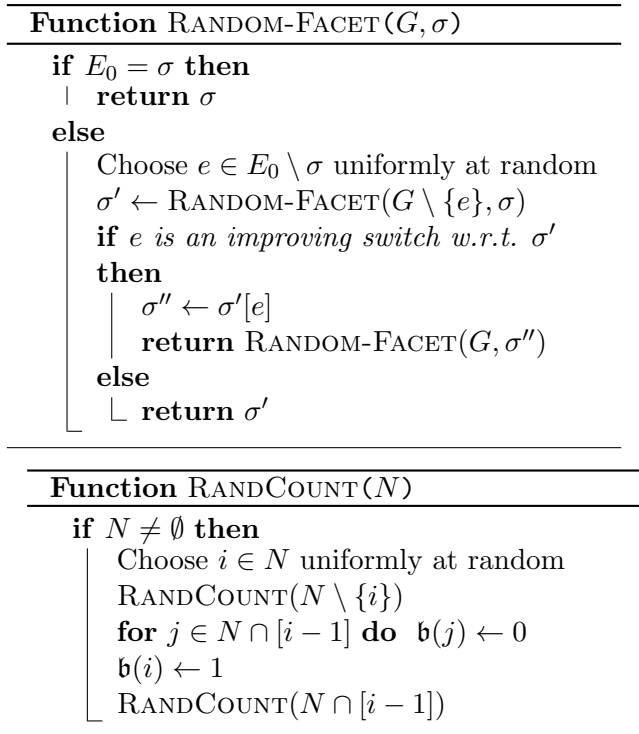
**Function** RANDOM-FACET$(G, \sigma)$

**if** $E_0 = \sigma$ **then**
**return** $\sigma$
**else**
Choose $e \in E_0 \setminus \sigma$ uniformly at random
$\sigma' \leftarrow$ RANDOM-FACET$(G \setminus \{e\}, \sigma)$
**if** *$e$ is an improving switch w.r.t. $\sigma'$*
**then**
$\sigma'' \leftarrow \sigma'[e]$
**return** RANDOM-FACET$(G, \sigma'')$
**else**
**return** $\sigma'$

**Function** RANDCOUNT$(N)$

**if** $N \neq \emptyset$ **then**
Choose $i \in N$ uniformly at random
RANDCOUNT$(N \setminus \{i\})$
**for** $j \in N \cap [i-1]$ **do** $\mathfrak{b}(j) \leftarrow 0$
$\mathfrak{b}(i) \leftarrow 1$
RANDCOUNT$(N \cap [i-1])$